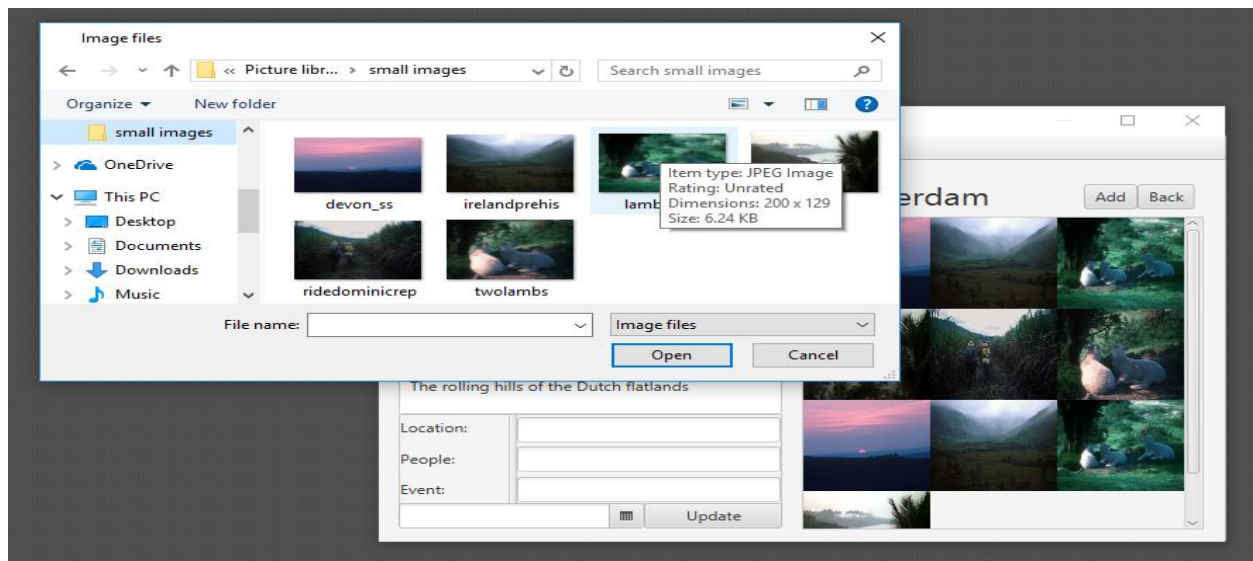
Image files

« Picture libr... › small images

Search small images

Organize ▾ New folder

small images
OneDrive
This PC
Desktop
Documents
Downloads
Music

devon_ss
irelandprehis
lamb
ridedominicrep
twolambs

Item type: JPEG Image
Rating: Unrated
Dimensions: 200 x 129
Size: 6.24 KB

File name:
Image files
Open
Cancel

erdam
Add
Back

The rolling hills of the Dutch flatlands

Location:
People:
Event:
Update